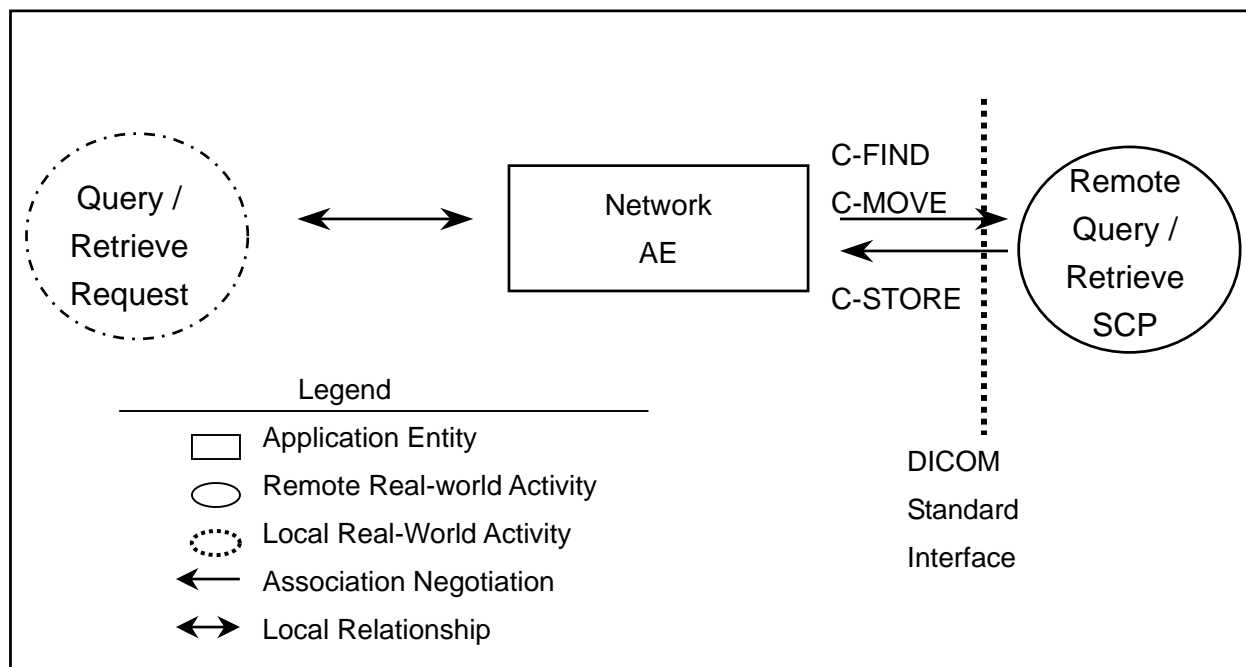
Query / Retrieve Request

Network AE

C-FIND

C-MOVE

C-STORE

Remote Query / Retrieve SCP

Legend

Application Entity

Remote Real-world Activity

Local Real-World Activity

Association Negotiation

Local Relationship

DICOM Standard Interface